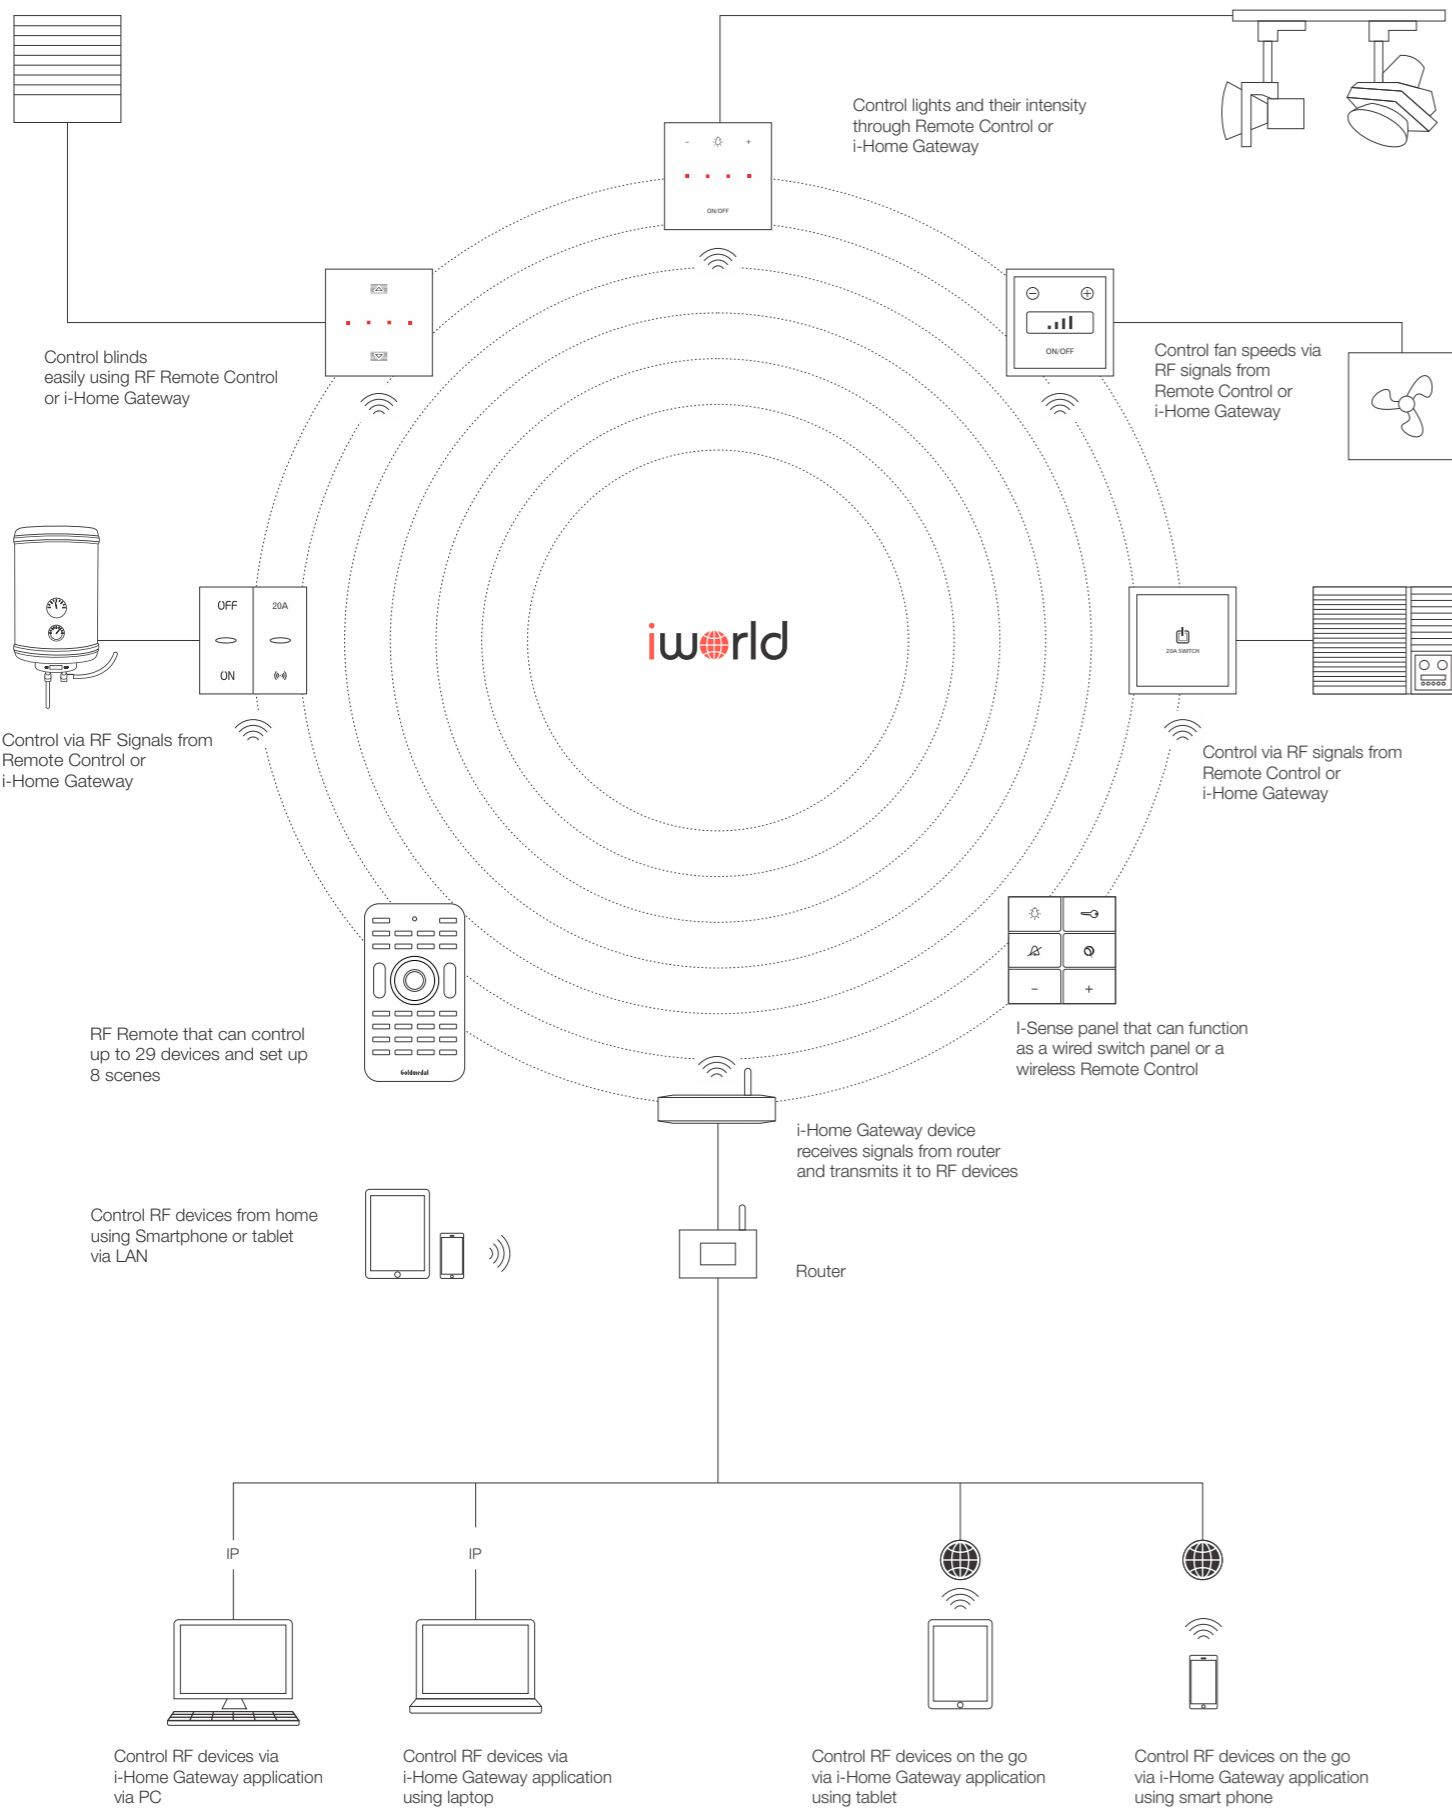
Control lights and their intensity through Remote Control or i-Home Gateway

- + ON/OFF

Control blinds easily using RF Remote Control or i-Home Gateway

ON/OFF

Control fan speeds via RF signals from Remote Control or i-Home Gateway

OFF 20A ON

iworld

20A SWITCH

Control via RF Signals from Remote Control or i-Home Gateway

Control via RF signals from Remote Control or i-Home Gateway

- +

RF Remote that can control up to 29 devices and set up 8 scenes

Goldmedal

I-Sense panel that can function as a wired switch panel or a wireless Remote Control

i-Home Gateway device receives signals from router and transmits it to RF devices

Control RF devices from home using Smartphone or tablet via LAN

Router

IP

IP

Control RF devices via i-Home Gateway application via PC

Control RF devices via i-Home Gateway application using laptop

Control RF devices on the go via i-Home Gateway application using tablet

Control RF devices on the go via i-Home Gateway application using smart phone